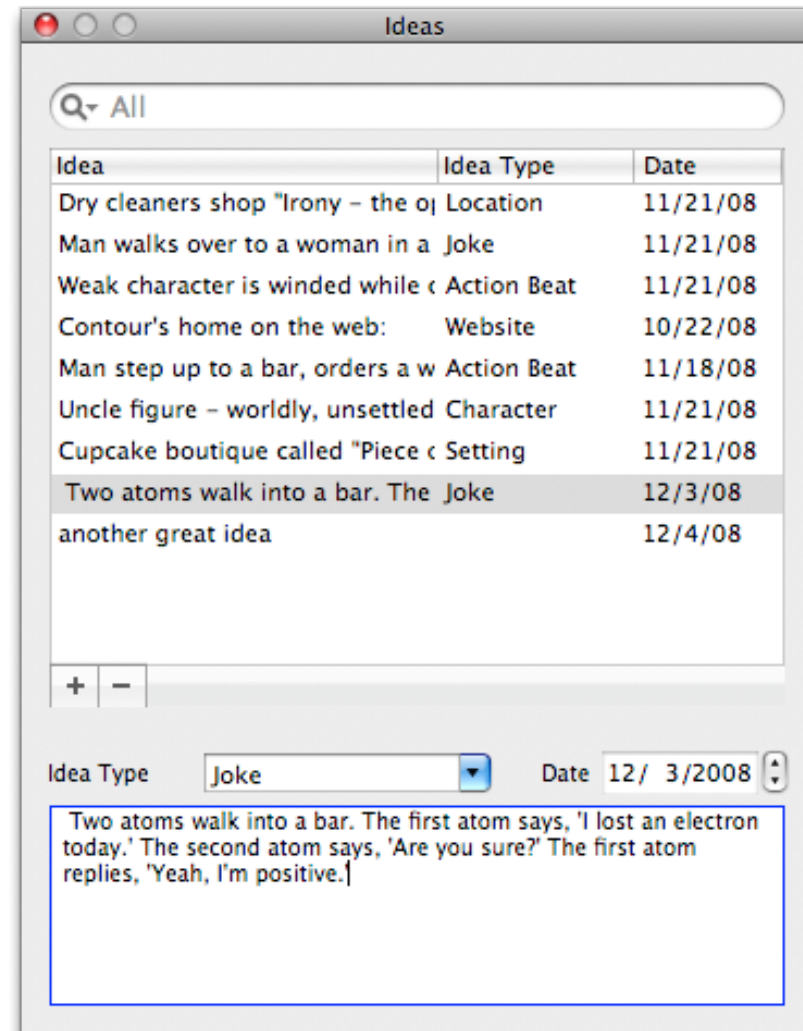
Ideas

All

| Idea | Idea Type | Date |
|---|---|---|
| Dry cleaners shop "Irony – the o| | Location | 11/21/08 |
| Man walks over to a woman in a | Joke | 11/21/08 |
| Weak character is winded while c | Action Beat | 11/21/08 |
| Contour's home on the web: | Website | 10/22/08 |
| Man step up to a bar, orders a w | Action Beat | 11/18/08 |
| Uncle figure – worldly, unsettled | Character | 11/21/08 |
| Cupcake boutique called "Piece c | Setting | 11/21/08 |
| Two atoms walk into a bar. The | Joke | 12/3/08 |
| another great idea | | 12/4/08 |

+ −

Idea Type Joke

Date 12/ 3/2008

Two atoms walk into a bar. The first atom says, 'I lost an electron today.' The second atom says, 'Are you sure?' The first atom replies, 'Yeah, I'm positive.'